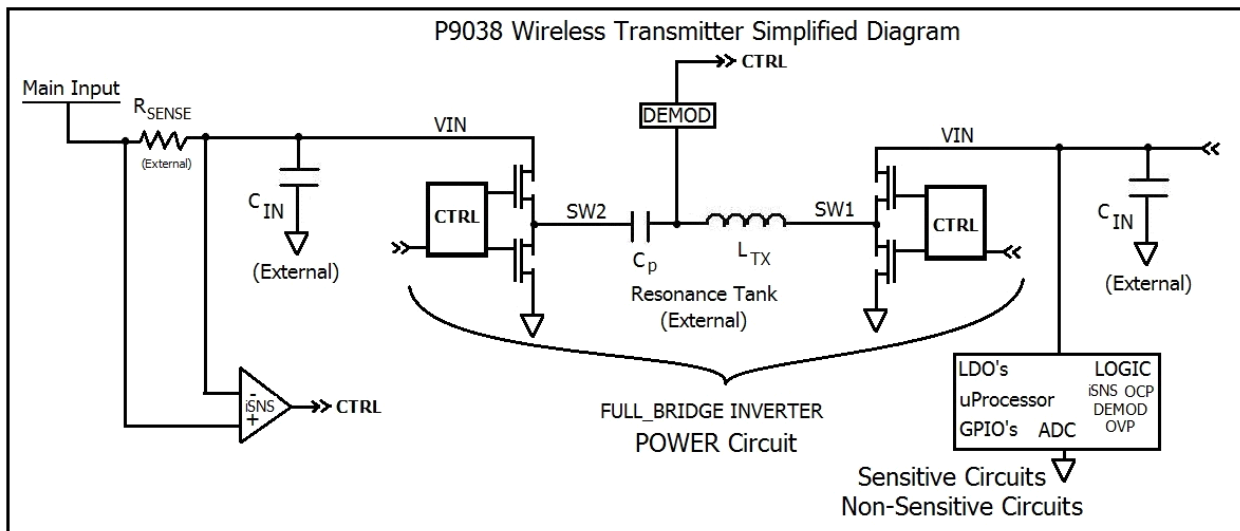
P9038 Wireless Transmitter Simplified Diagram

Main Input

$R_{SENSE}$

(External)

VIN

$C_{IN}$

(External)

CTRL

CTRL

DEMOD

SW2

$C_p$

$L_{TX}$

SW1

Resonance Tank (External)

VIN

CTRL

$C_{IN}$

(External)

iSNS

CTRL

FULL_BRIDGE INVERTER

POWER Circuit

LDO's

uProcessor

GPIO's

ADC

LOGIC

iSNS OCP

DEMOD

OVP

Sensitive Circuits

Non-Sensitive Circuits